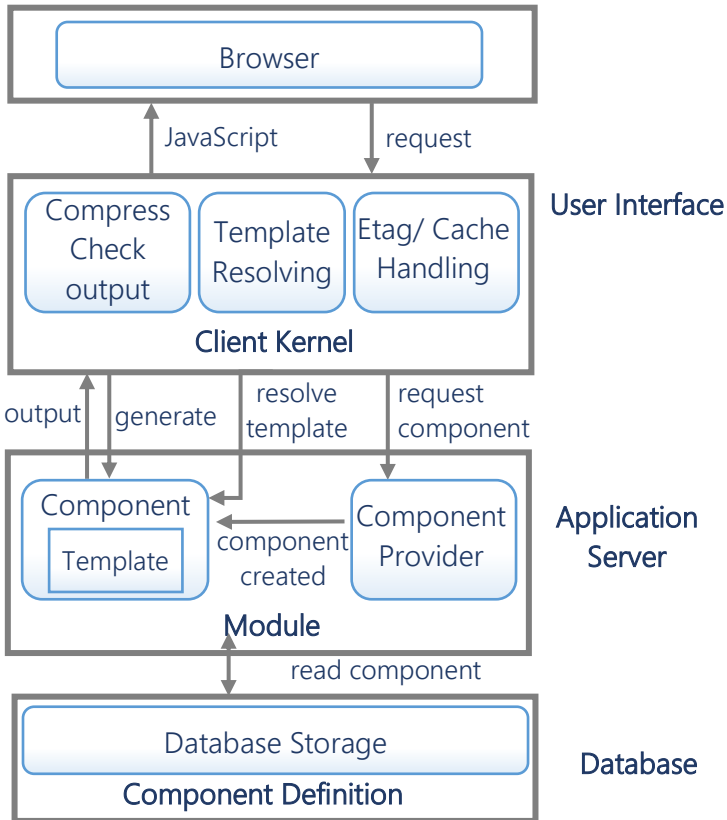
Browser

JavaScript

request

User Interface

Compress Check output

Template Resolving

Etag/ Cache Handling

Client Kernel

output

generate

resolve template

request component

Application Server

Component

Template

component created

Component Provider

Module

read component

Database Storage

Component Definition

Database